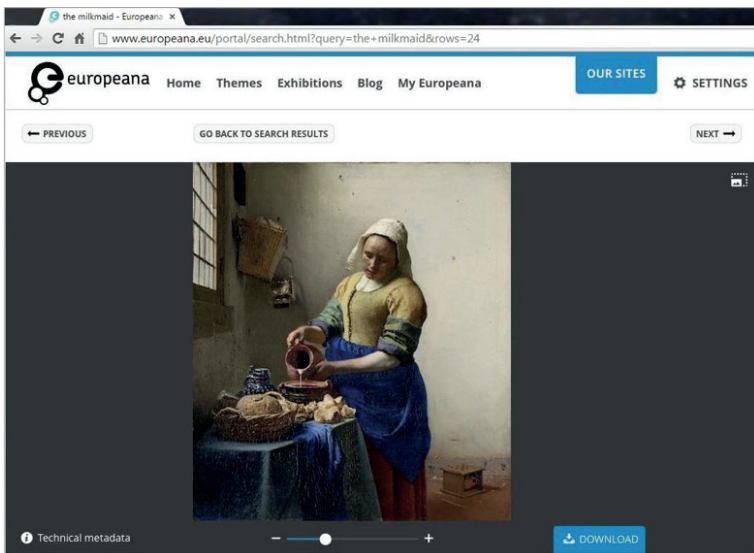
the milkmaid - Europeana ×

www.europeana.eu/portal/search.html?query=the+milkmaid&rows=24

europeana Home Themes Exhibitions Blog My Europeana

OUR SITES

SETTINGS

PREVIOUS

GO BACK TO SEARCH RESULTS

NEXT

Technical metadata

DOWNLOAD